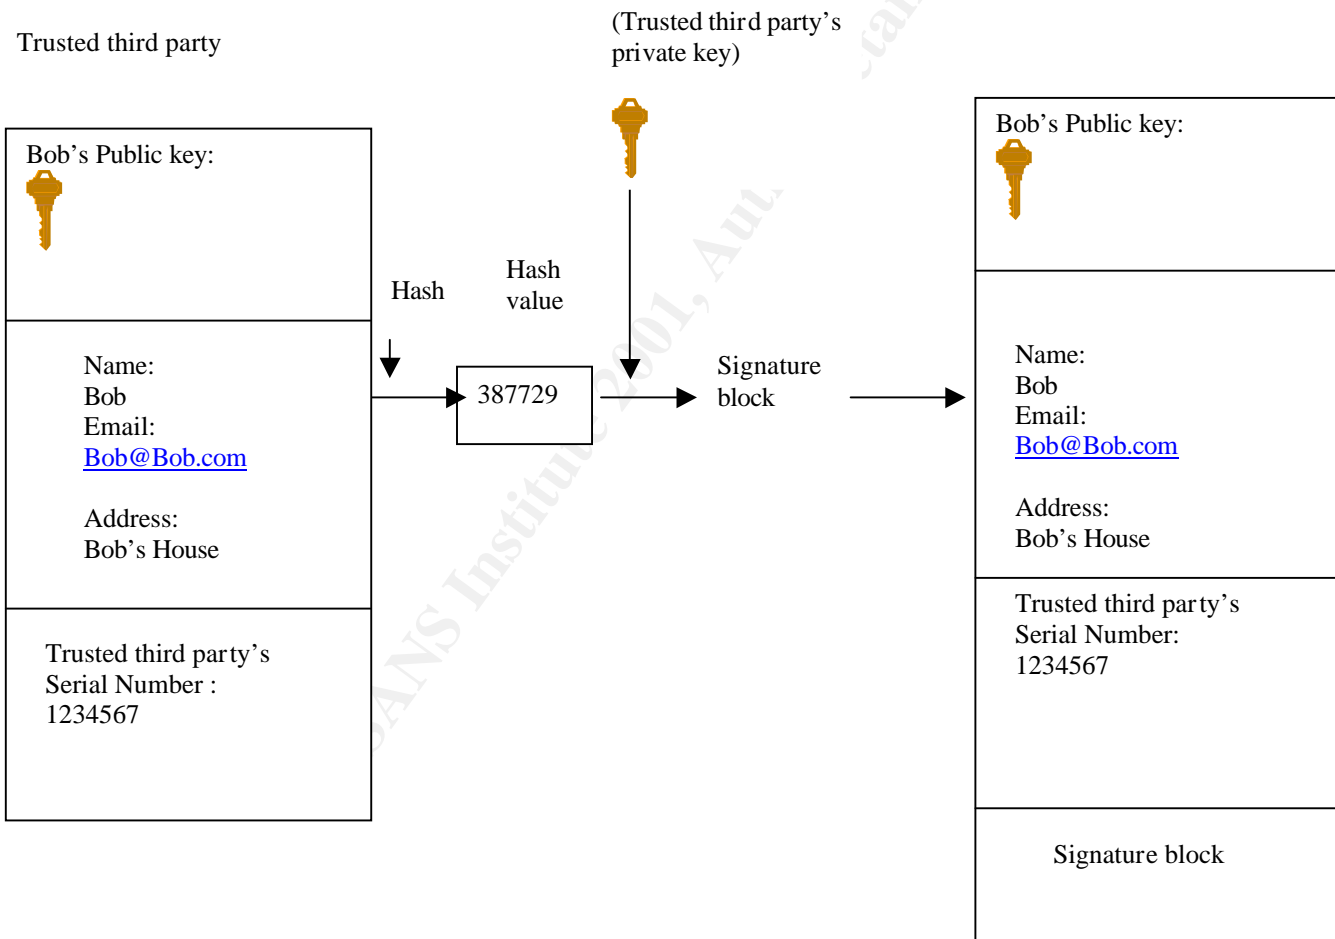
Trusted third party

(Trusted third party's private key)

Bob's Public key:

Name:
Bob
Email:
Bob@Bob.com

Address:
Bob's House

Trusted third party's
Serial Number :
1234567

Hash

Hash value

387729

Signature block

Bob's Public key:

Name:
Bob
Email:
Bob@Bob.com

Address:
Bob's House

Trusted third party's
Serial Number:
1234567

Signature block

© SANS Institute 2001, Au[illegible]